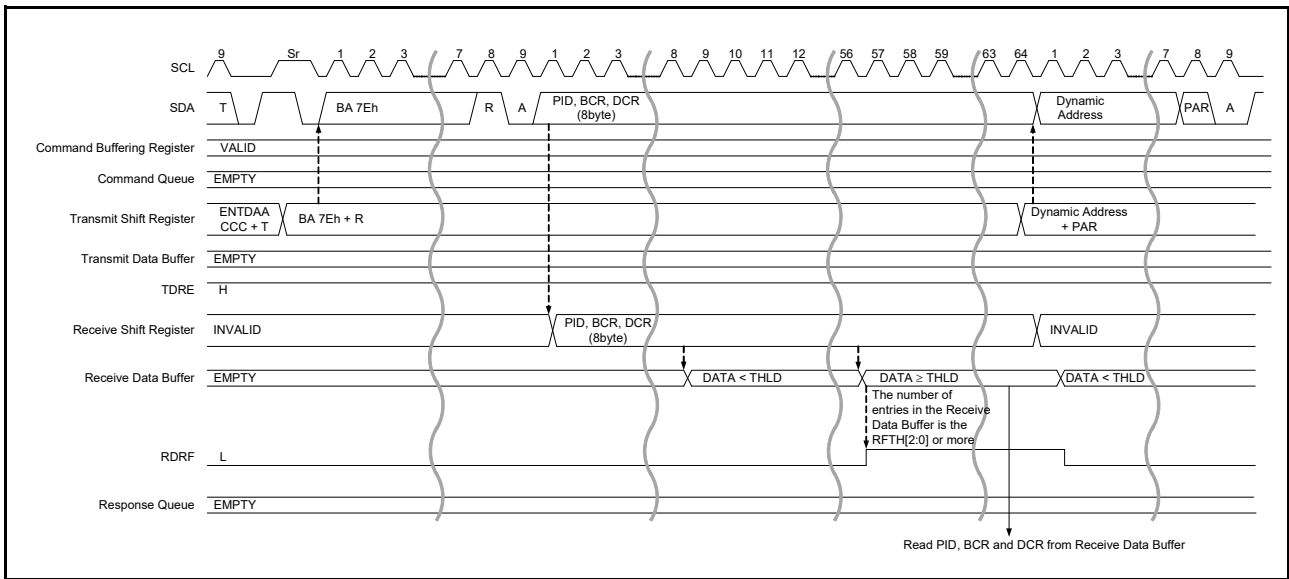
SCL
9 Sr 1 2 3 7 8 9 1 2 3 8 9 10 11 12 56 57 58 59 63 64 1 2 3 7 8 9

SDA
T
BA 7Eh
R
A
PID, BCR, DCR (8byte)
Dynamic Address
PAR
A

Command Buffering Register
VALID

Command Queue
EMPTY

Transmit Shift Register
ENTDAA CCC + T
BA 7Eh + R
Dynamic Address + PAR

Transmit Data Buffer
EMPTY

TDRE
H

Receive Shift Register
INVALID
PID, BCR, DCR (8byte)
INVALID

Receive Data Buffer
EMPTY
DATA < THLD
DATA ≥ THLD
DATA < THLD

The number of entries in the Receive Data Buffer is the RFTH[2:0] or more

RDRF
L

Response Queue
EMPTY

Read PID, BCR and DCR from Receive Data Buffer